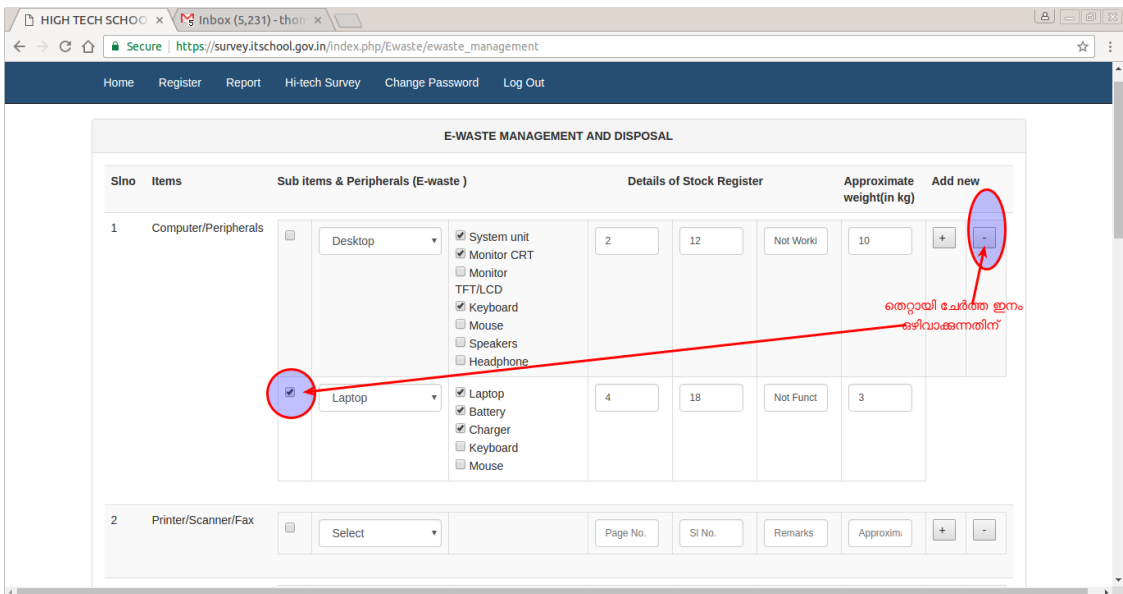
HIGH TECH SCHOO ×
Inbox (5,231) - thon ×

Secure | https://survey.itschool.gov.in/index.php/Ewaste/ewaste_management

Home Register Report Hi-tech Survey Change Password Log Out

E-WASTE MANAGEMENT AND DISPOSAL

| Slno | Items | Sub items & Peripherals (E-waste ) | | | Details of Stock Register | | | Approximate weight(in kg) | Add new | |
|---|---|---|---|---|---|---|---|---|---|---|
| 1 | Computer/Peripherals | | Desktop | System unit, Monitor CRT, Monitor TFT/LCD, Keyboard, Mouse, Speakers, Headphone | 2 | 12 | Not Worki | 10 | + | - |
| | | | Laptop | Laptop, Battery, Charger, Keyboard, Mouse | 4 | 18 | Not Funct | 3 | | |
| 2 | Printer/Scanner/Fax | | Select | | Page No. | Sl No. | Remarks | Approxima | + | - |

തെറ്റായി ചേർത്ത ഇനം ഒഴിവാക്കുന്നതിന്